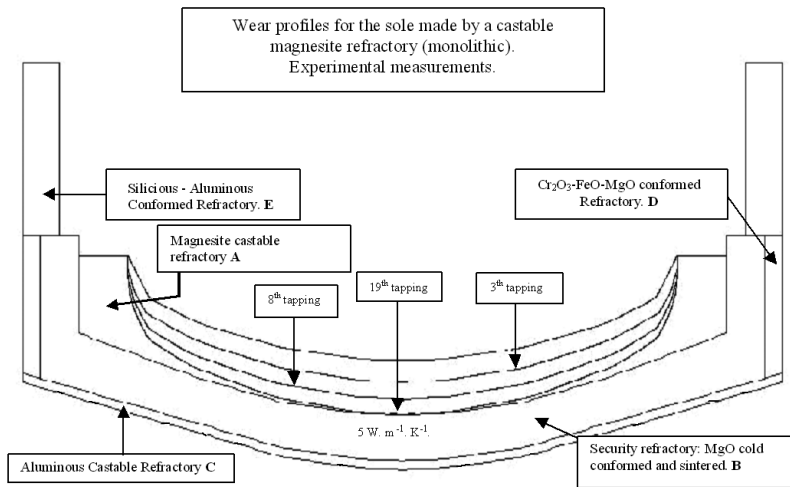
Wear profiles for the sole made by a castable magnesite refractory (monolithic). Experimental measurements.

Silicious - Aluminous Conformed Refractory. **E**

$Cr_2O_3$-FeO-MgO conformed Refractory. **D**

Magnesite castable refractory **A**

$8^{th}$ tapping

$19^{th}$ tapping

$3^{th}$ tapping

5 W. m$^{-1}$. K$^{-1}$.

Aluminous Castable Refractory **C**

Security refractory: MgO cold conformed and sintered. **B**